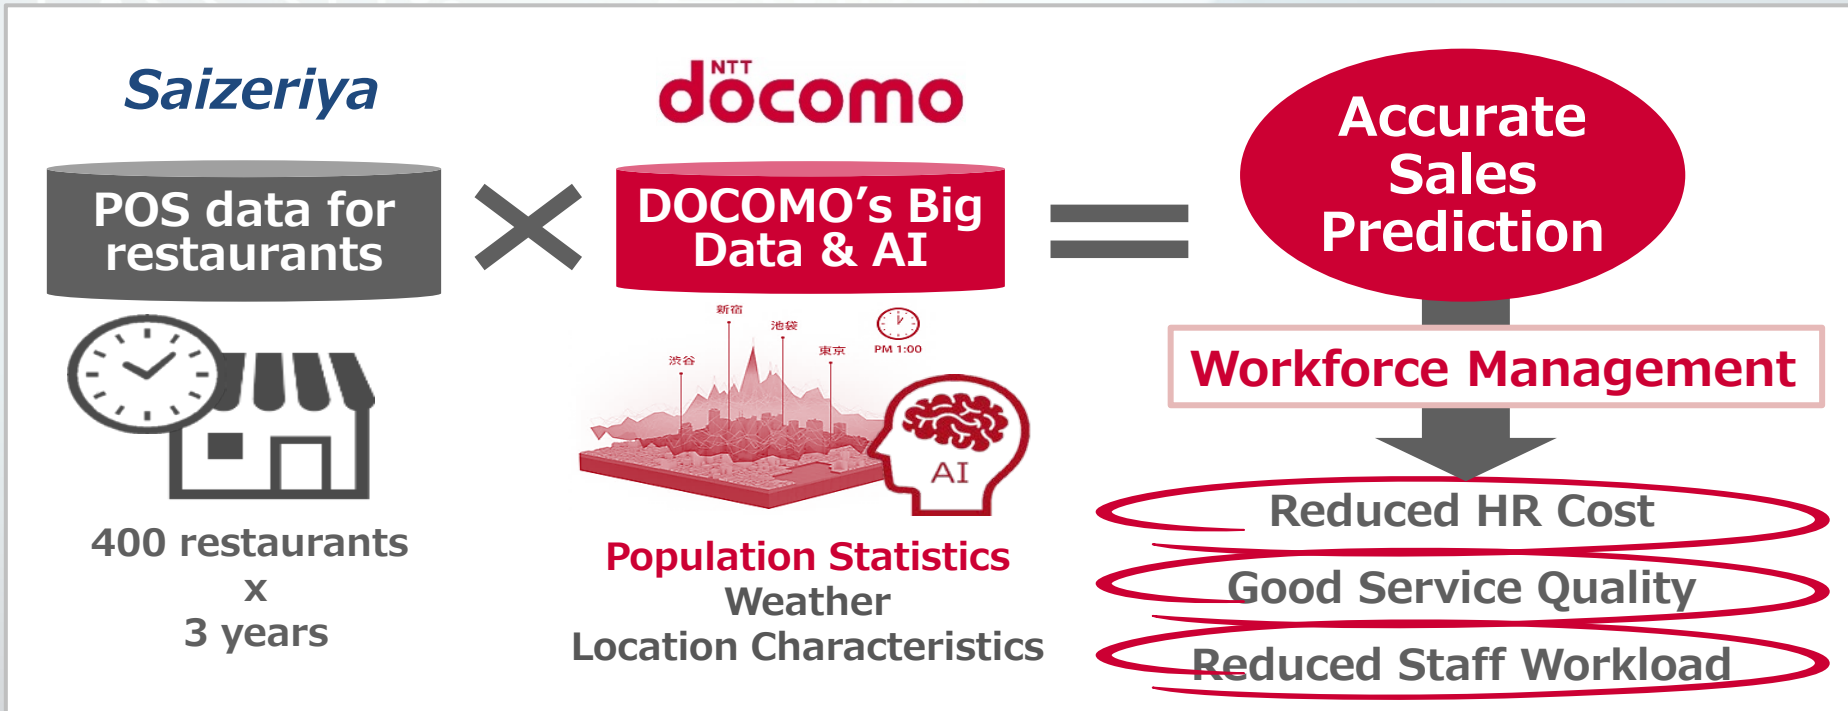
Saizeriya

POS data for restaurants

400 restaurants
x
3 years

NTT docomo

DOCOMO's Big Data & AI

新宿
池袋
渋谷
東京
PM 1:00
AI

Population Statistics
Weather
Location Characteristics

Accurate Sales Prediction

Workforce Management

Reduced HR Cost
Good Service Quality
Reduced Staff Workload